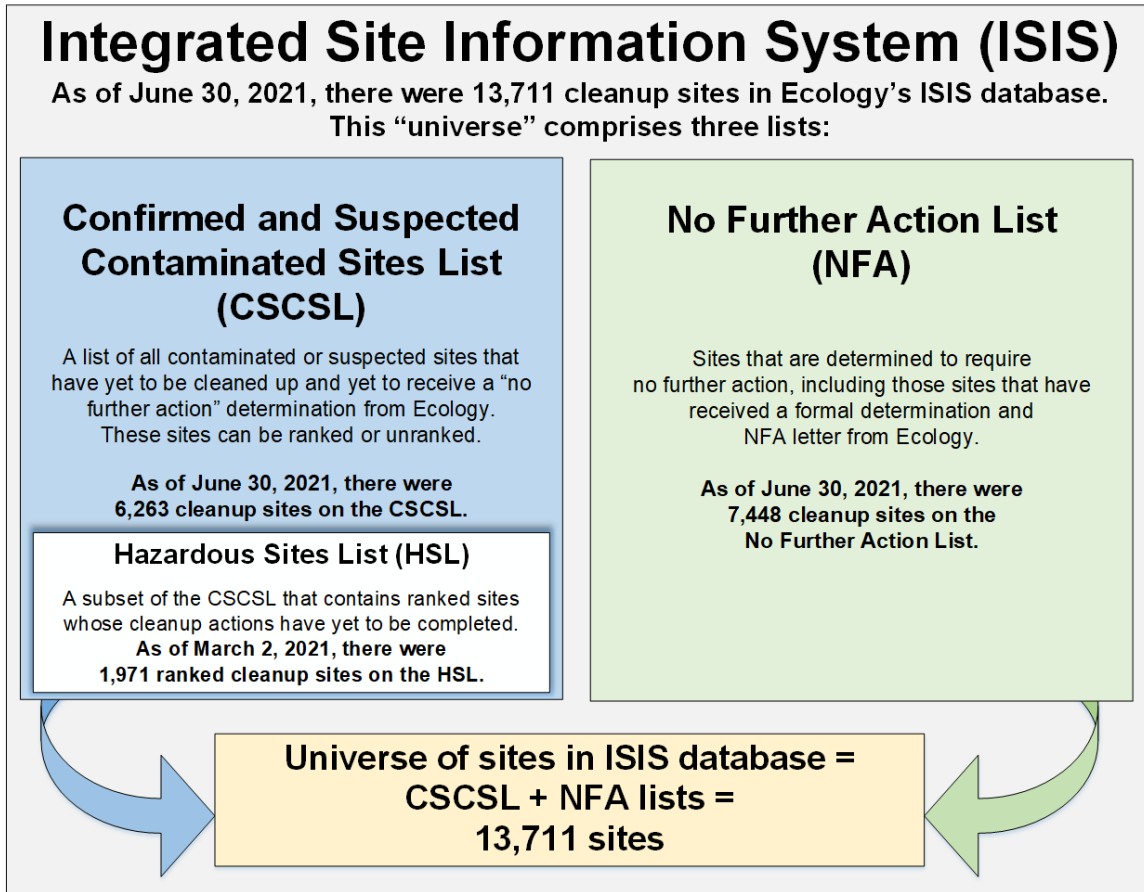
Integrated Site Information System (ISIS)

As of June 30, 2021, there were 13,711 cleanup sites in Ecology's ISIS database. This "universe" comprises three lists:

Confirmed and Suspected Contaminated Sites List (CSCSL)

A list of all contaminated or suspected sites that have yet to be cleaned up and yet to receive a "no further action" determination from Ecology. These sites can be ranked or unranked.

As of June 30, 2021, there were 6,263 cleanup sites on the CSCSL.

Hazardous Sites List (HSL)

A subset of the CSCSL that contains ranked sites whose cleanup actions have yet to be completed. As of March 2, 2021, there were 1,971 ranked cleanup sites on the HSL.

No Further Action List (NFA)

Sites that are determined to require no further action, including those sites that have received a formal determination and NFA letter from Ecology.

As of June 30, 2021, there were 7,448 cleanup sites on the No Further Action List.

Universe of sites in ISIS database = CSCSL + NFA lists = 13,711 sites